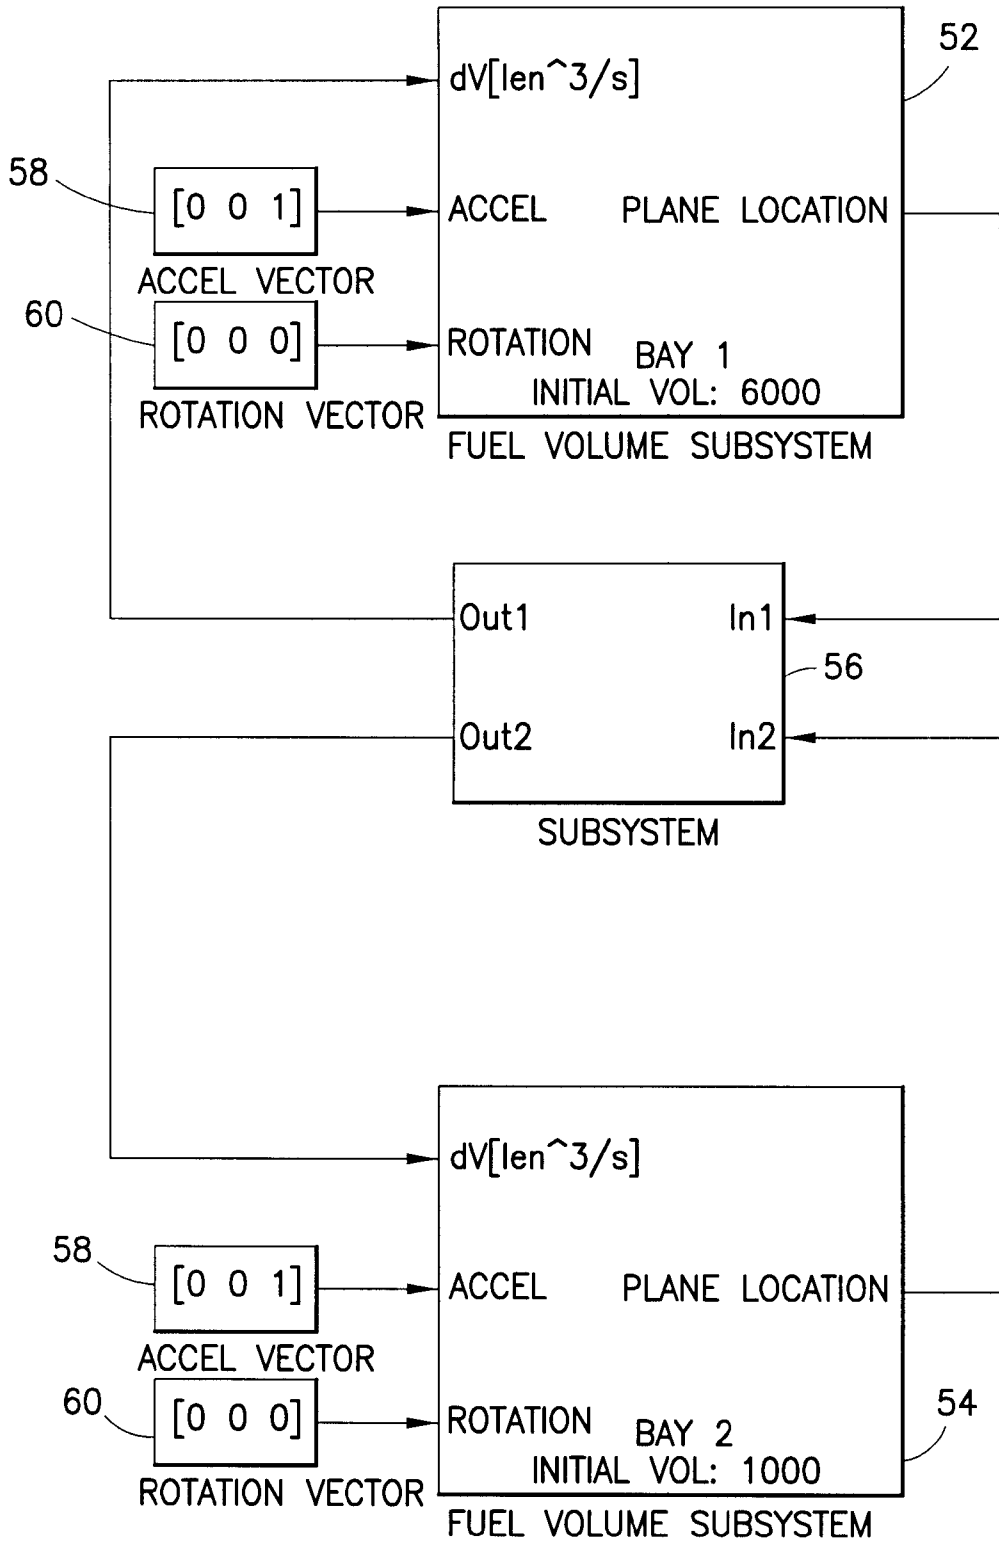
52

dV[len^3/s]

58

[0 0 1]

ACCEL

PLANE LOCATION

ACCEL VECTOR

60

[0 0 0]

ROTATION

BAY 1

INITIAL VOL: 6000

ROTATION VECTOR

FUEL VOLUME SUBSYSTEM

Out1

In1

56

Out2

In2

SUBSYSTEM

dV[len^3/s]

58

[0 0 1]

ACCEL

PLANE LOCATION

ACCEL VECTOR

60

[0 0 0]

ROTATION

BAY 2

INITIAL VOL: 1000

54

ROTATION VECTOR

FUEL VOLUME SUBSYSTEM